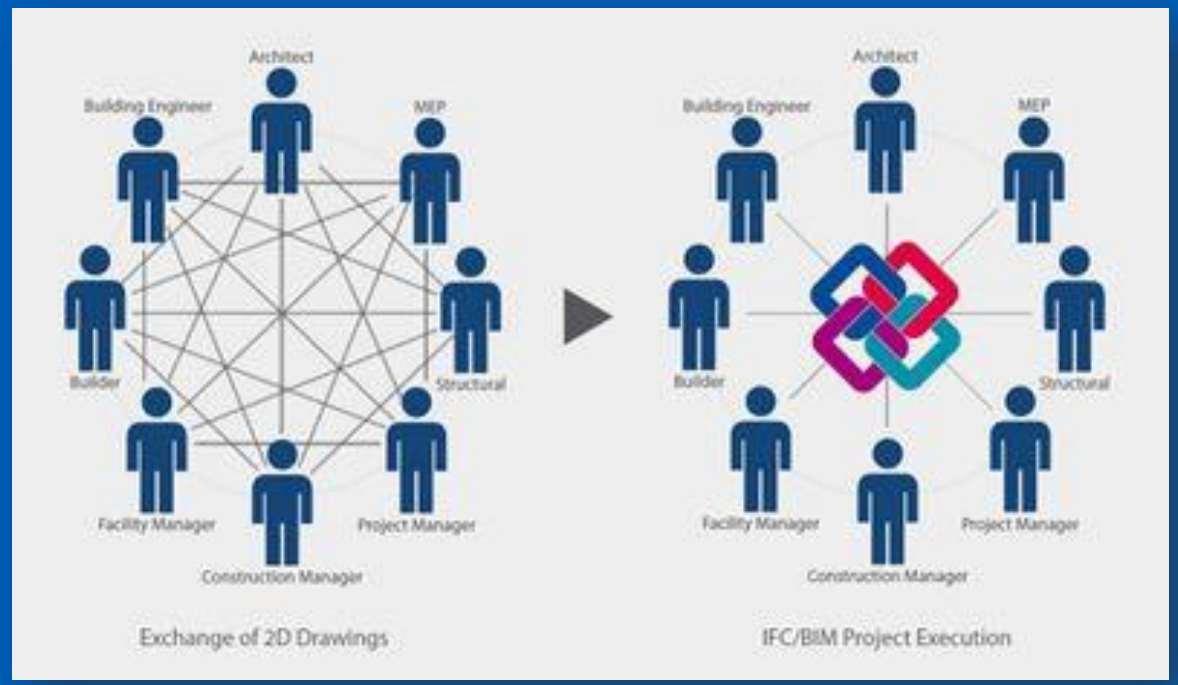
Architect
Building Engineer
MEP
Builder
Structural
Facility Manager
Project Manager
Construction Manager

Exchange of 2D Drawings

Architect
Building Engineer
MEP
Builder
Structural
Facility Manager
Project Manager
Construction Manager

IFC/BIM Project Execution